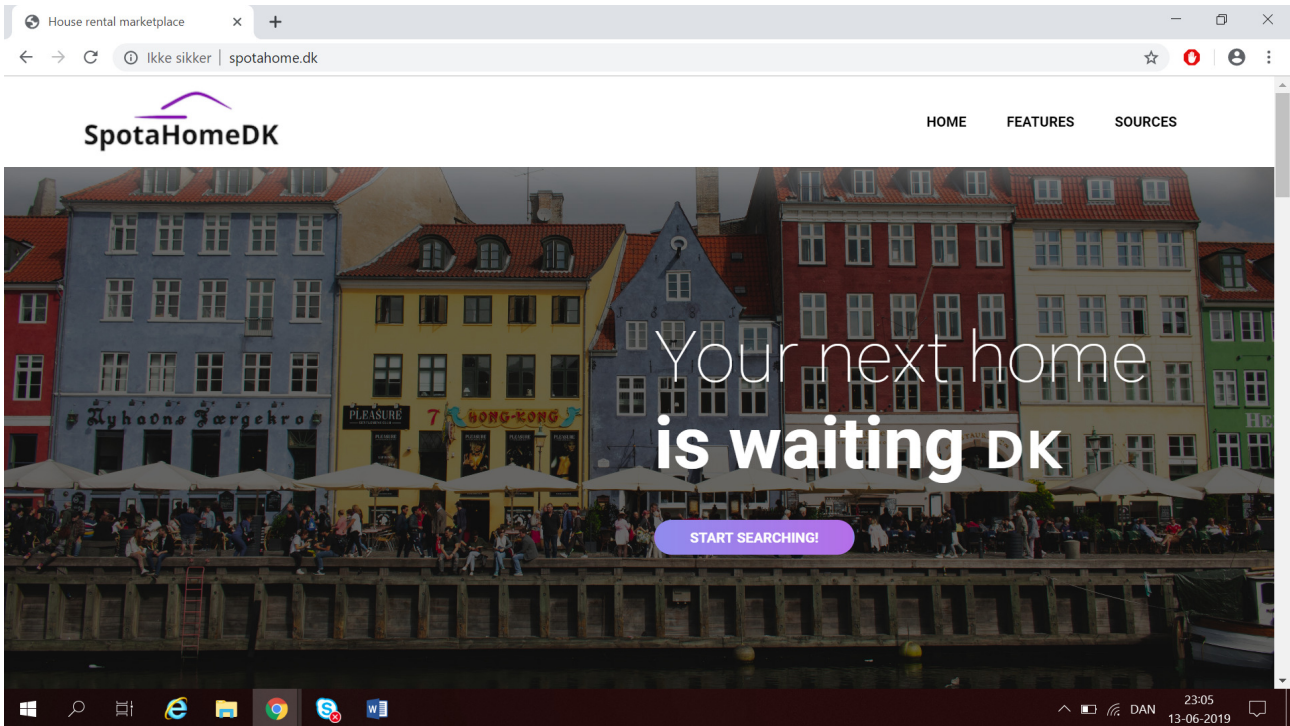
House rental marketplace

Ikke sikker | spotahome.dk

SpotaHomeDK

HOME FEATURES SOURCES

Nyhavns Færgekro

PLEASURE

HONG-KONG

HE

Your next home
is waiting DK

START SEARCHING!

DAN
23:05
13-06-2019